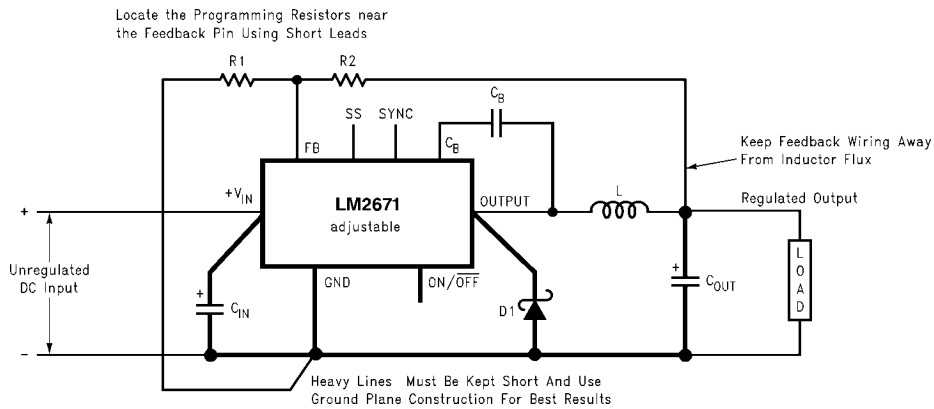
Locate the Programming Resistors near the Feedback Pin Using Short Leads

R1

R2

$C_B$

SS

SYNC

FB

$C_B$

Keep Feedback Wiring Away From Inductor Flux

$+V_{IN}$

LM2671

adjustable

OUTPUT

L

Regulated Output

+

Unregulated DC Input

GND

$ON/\overline{OFF}$

+

$C_{IN}$

D1

+

$C_{OUT}$

LOAD

–

Heavy Lines Must Be Kept Short And Use Ground Plane Construction For Best Results